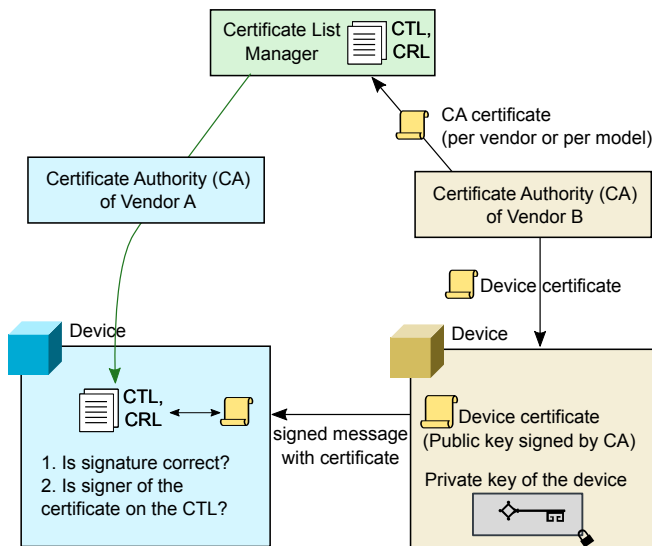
Certificate List Manager

CTL, CRL

CA certificate (per vendor or per model)

Certificate Authority (CA) of Vendor A

Certificate Authority (CA) of Vendor B

Device certificate

Device

Device

CTL, CRL

1. Is signature correct?
2. Is signer of the certificate on the CTL?

signed message with certificate

Device certificate (Public key signed by CA)

Private key of the device